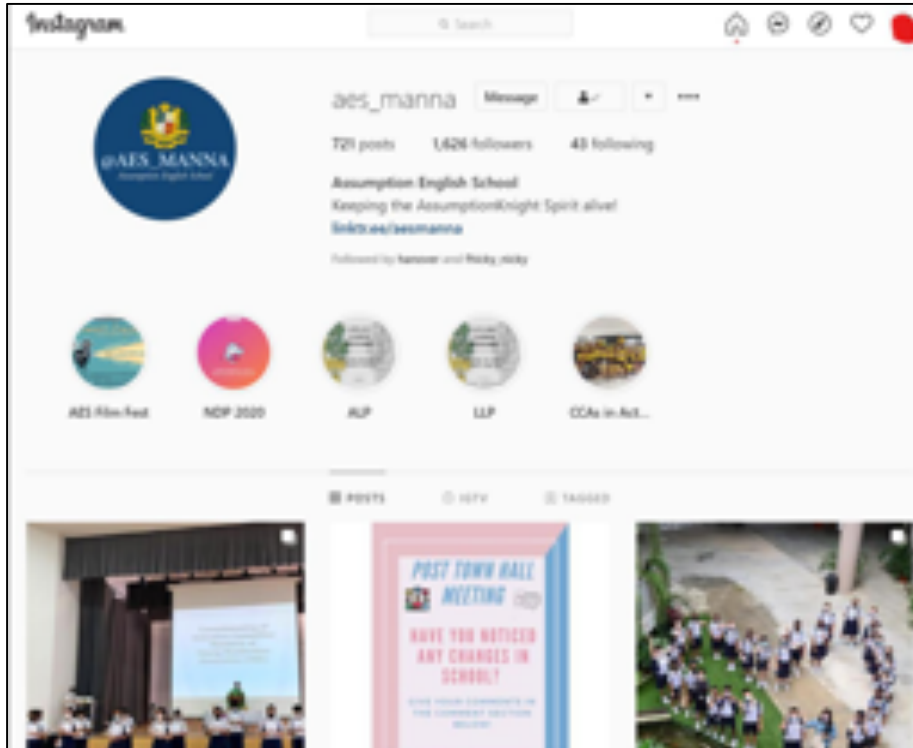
Instagram

Search

aes_manna Message

721 posts 1,626 followers 43 following

Assumption English School
Keeping the AssumptionKnight Spirit alive!
linktr.ee/aesmanna

Followed by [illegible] and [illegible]

@AES_MANNA
Assumption English School

AES Film Fest
NDP 2020
ALP
LLP
CCAs in Act...

POSTS IGTV TAGGED

POST TOWN HALL MEETING

HAVE YOU NOTICED ANY CHANGES IN SCHOOL?

GIVE YOUR COMMENTS IN THE COMMENT SECTION BELOW!